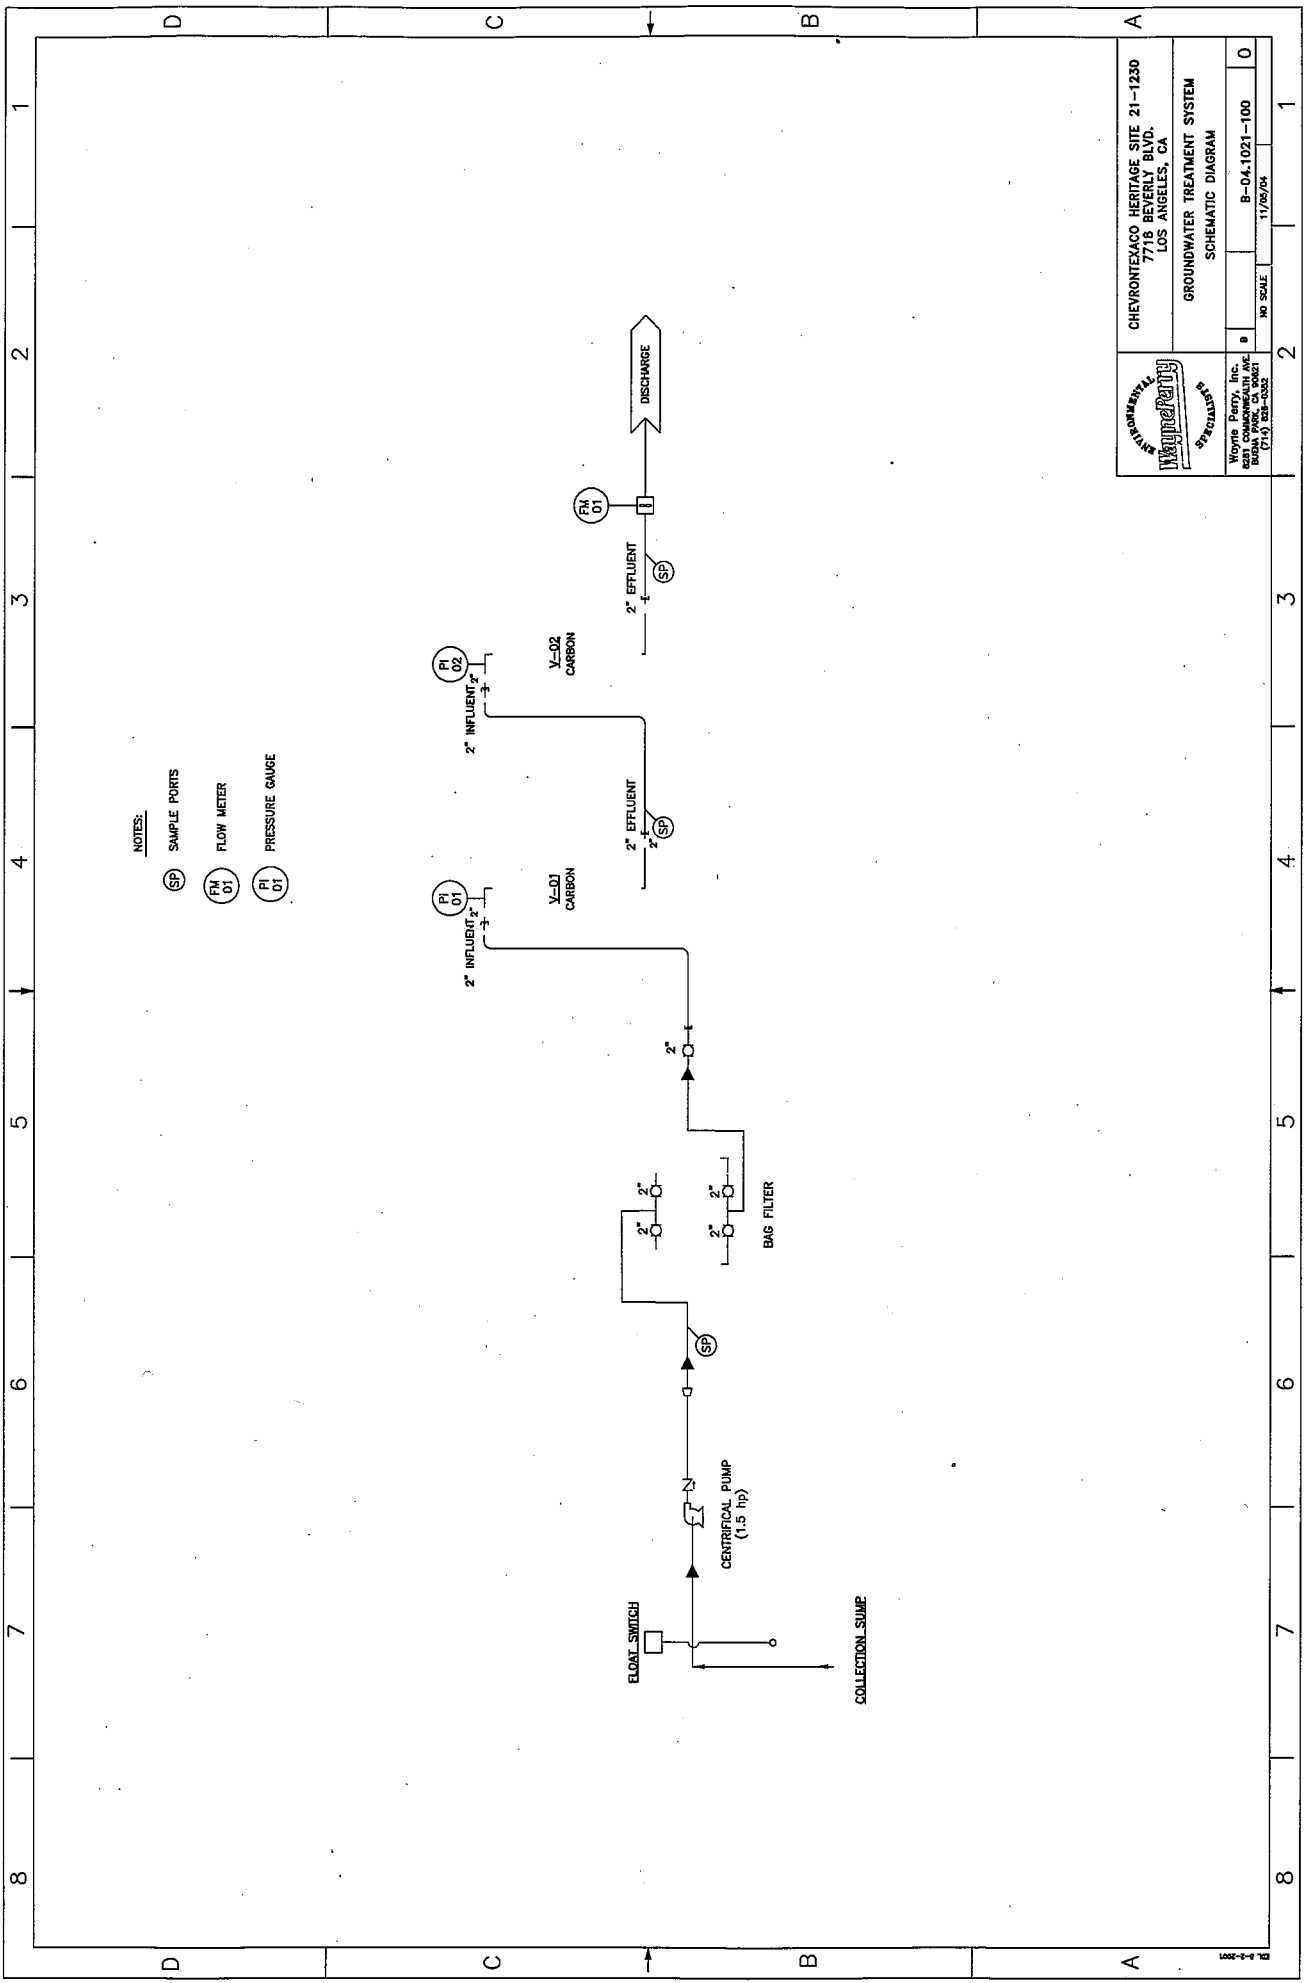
D C B A

1 2 3 4 5 6 7 8

CHEVRONTEXACO HERITAGE SITE 21-1230
7718 BEVERLY BLVD.
LOS ANGELES, CA

GROUNDWATER TREATMENT SYSTEM
SCHEMATIC DIAGRAM

B-04.1021-100
0
11/05/04
NO SCALE
B

ENVIRONMENTAL
WaynePerry
SPECIALISTS

Wayne Perry, Inc.
8281 COMMONWEALTH AVE.
BUENA PARK, CA 90621
(714) 826-0352

DISCHARGE

FM 01

SP

2" EFFLUENT

V-02
CARBON

PI 02

2" INFLUENT 2"

2" EFFLUENT
2"

SP

NOTES:
SP SAMPLE PORTS
FM 01 FLOW METER
PI 01 PRESSURE GAUGE

V-01
CARBON

PI 01

2" INFLUENT 2"

2"

2"
2"
2"
2"

BAG FILTER

SP

CENTRIFICAL PUMP
(1.5 hp)

FLOAT SWITCH

COLLECTION SUMP

EDL 2-2-2001